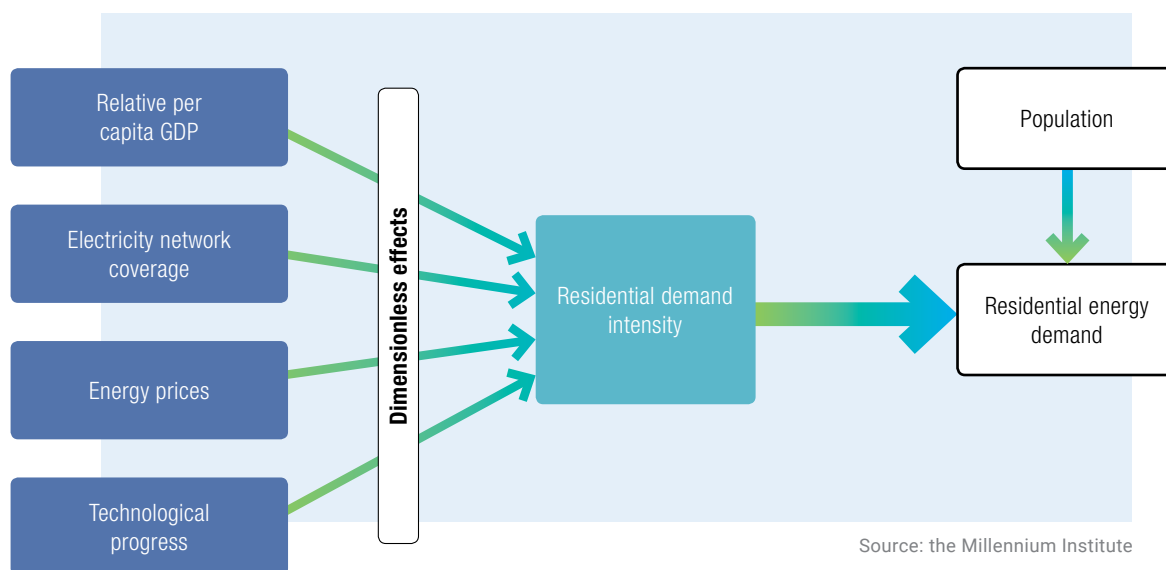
Relative per capita GDP

Electricity network coverage

Energy prices

Technological progress

Dimensionless effects

Residential demand intensity

Population

Residential energy demand

Source: the Millennium Institute